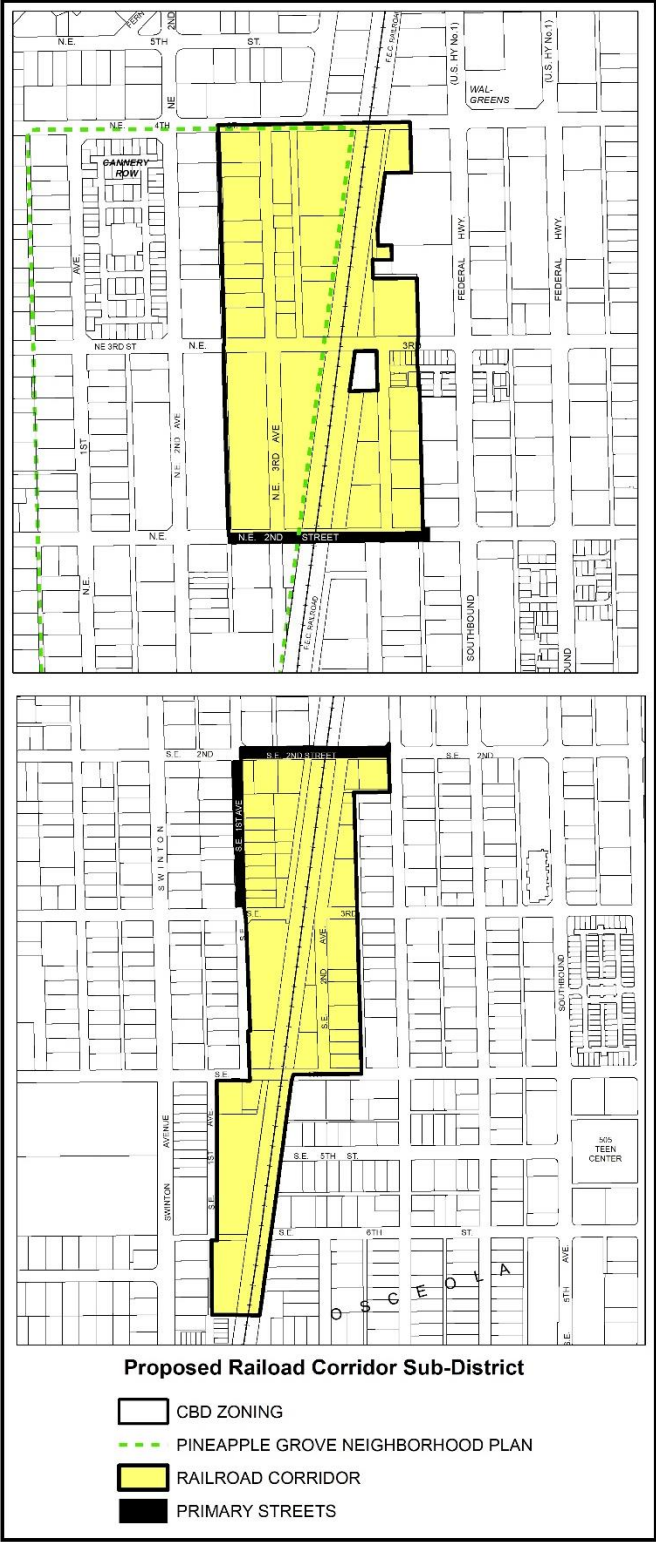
N.E. 5TH ST.
2ND
FERN
F.E.C. RAILROAD
(U.S. HY No.1)
(U.S. HY No.1)
WAL-GREENS
NE
N.E. 4TH
CANNERY ROW
AVE.
FEDERAL HWY.
FEDERAL HWY.
NE 3RD ST
N.E.
3RD
1ST
N.E. 2ND AVE
N.E. 3RD AVE
N.E.
N.E. 2ND STREET
N.E.
F.E.C. RAILROAD
SOUTHBOUND
OUND

S.E. 2ND
S.E. 2ND STREET
S.E. 2ND
SWINTON
S.E. 1ST AVE
S.E.
3RD
S.E.
AVE
2ND
S.E.
SOUTHBOUND
S.E.
AVENUE
AVE
1ST
S.E.
SWINTON
S.E. 5TH ST.
505 TEEN CENTER
S.E.
6TH
ST.
OSCEOLA
AVE.
5TH
S.E.

Proposed Railroad Corridor Sub-District

CBD ZONING
PINEAPPLE GROVE NEIGHBORHOOD PLAN
RAILROAD CORRIDOR
PRIMARY STREETS